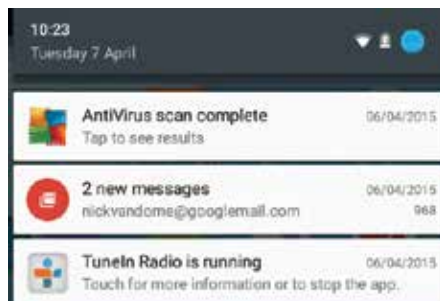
10:23
Tuesday 7 April

AntiVirus scan complete
Tap to see results
06/04/2015

2 new messages
nickvandome@googlemail.com
06/04/2015
968

TuneIn Radio is running
Touch for more information or to stop the app.
06/04/2015